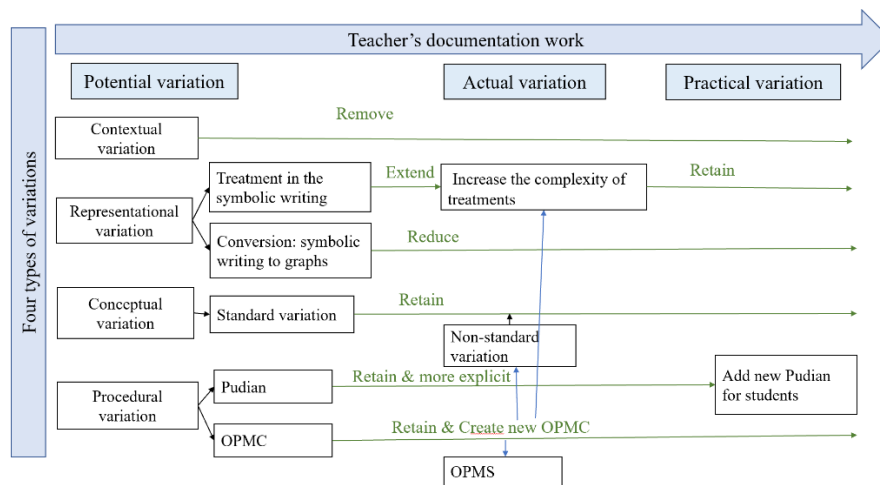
Teacher's documentation work

Potential variation

Actual variation

Practical variation

Four types of variations

Contextual variation

Remove

Representational variation

Treatment in the symbolic writing

Extend

Increase the complexity of treatments

Retain

Conversion: symbolic writing to graphs

Reduce

Conceptual variation

Standard variation

Retain

Non-standard variation

Procedural variation

Pudian

Retain & more explicit

Add new Pudian for students

OPMC

Retain & Create new OPMC

OPMS